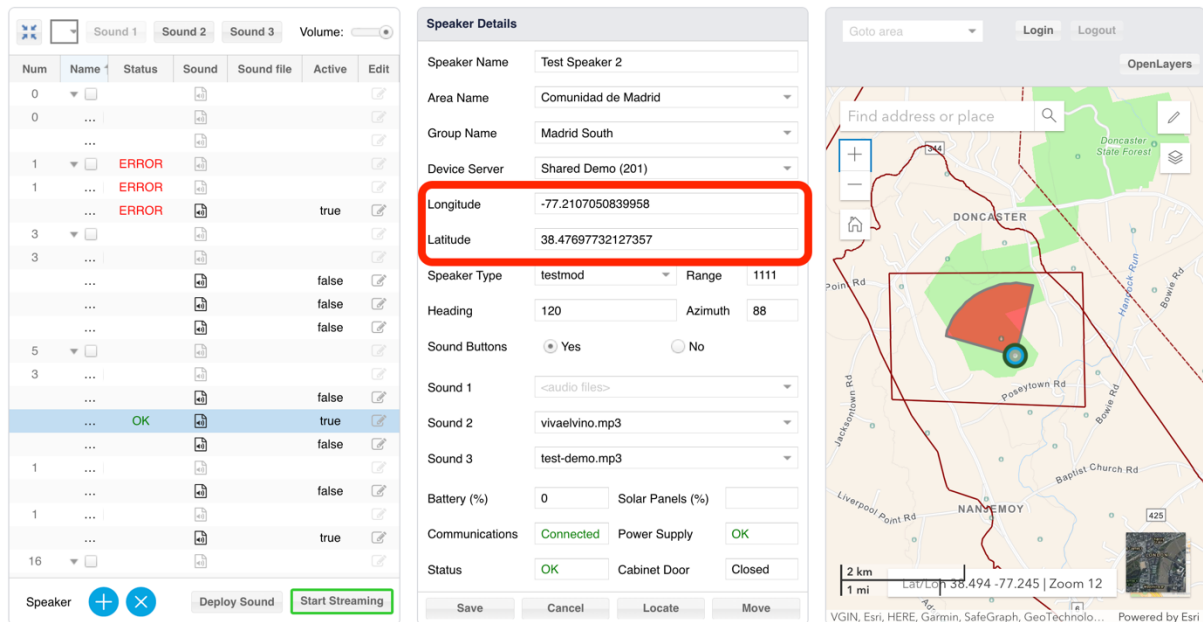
Sound 1 Sound 2 Sound 3 Volume:

| Num | Name | Status | Sound | Sound file | Active | Edit |
|---|---|---|---|---|---|---|
| 0 | | | | | | |
| 0 | ... | | | | | |
| | ... | | | | | |
| 1 | | ERROR | | | | |
| 1 | ... | ERROR | | | | |
| | ... | ERROR | | | true | |
| 3 | | | | | | |
| 3 | ... | | | | | |
| | ... | | | | false | |
| | ... | | | | false | |
| | ... | | | | false | |
| 5 | | | | | | |
| 3 | ... | | | | | |
| | ... | | | | false | |
| | ... | OK | | | true | |
| | ... | | | | false | |
| 1 | ... | | | | | |
| | ... | | | | false | |
| 1 | ... | | | | | |
| | ... | | | | true | |
| 16 | | | | | | |

Speaker Deploy Sound Start Streaming

Speaker Details

Speaker Name Test Speaker 2
Area Name Comunidad de Madrid
Group Name Madrid South
Device Server Shared Demo (201)
Longitude -77.2107050839958
Latitude 38.47697732127357
Speaker Type testmod Range 1111
Heading 120 Azimuth 88
Sound Buttons Yes No
Sound 1 <audio files>
Sound 2 vivaelvino.mp3
Sound 3 test-demo.mp3
Battery (%) 0 Solar Panels (%)
Communications Connected Power Supply OK
Status OK Cabinet Door Closed

Save Cancel Locate Move

Goto area Login Logout
OpenLayers
Find address or place
Doncaster State Forest
344
DONCASTER
Point Rd
Hancock Run
Bowie Rd
Poseytown Rd
Jacksontown Rd
Bowie Rd
Baptist Church Rd
Liverpool Point Rd
NANJEMOY
425
2 km
1 mi
Lat/Lon 38.494 -77.245 | Zoom 12
VGIN, Esri, HERE, Garmin, SafeGraph, GeoTechnolo... Powered by Esri